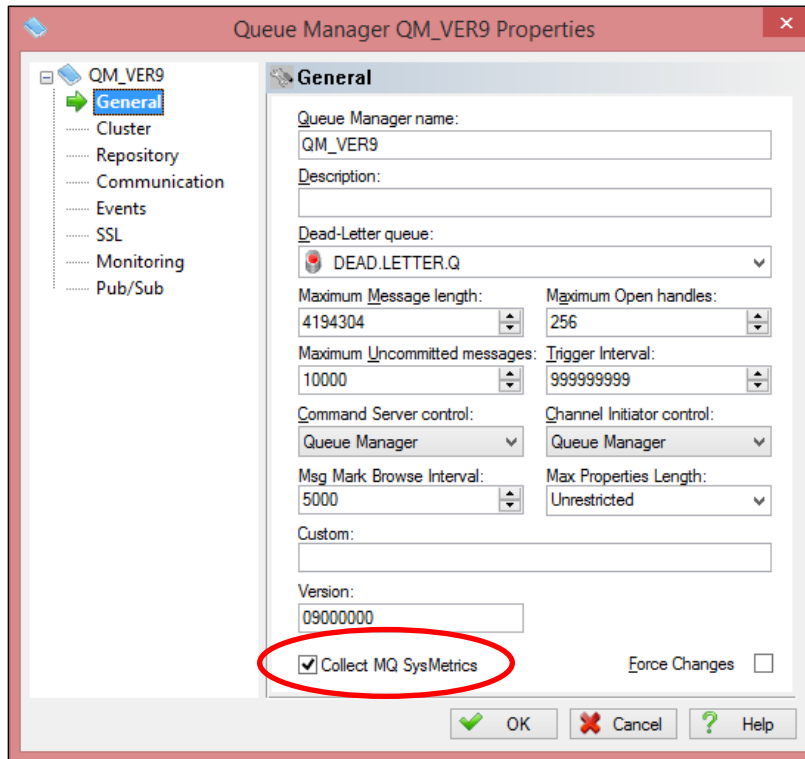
Queue Manager QM_VER9 Properties

QM_VER9
General
Cluster
Repository
Communication
Events
SSL
Monitoring
Pub/Sub

General

Queue Manager name:
QM_VER9

Description:

Dead-Letter queue:
DEAD.LETTER.Q

Maximum Message length:
4194304

Maximum Open handles:
256

Maximum Uncommitted messages:
10000

Trigger Interval:
999999999

Command Server control:
Queue Manager

Channel Initiator control:
Queue Manager

Msg Mark Browse Interval:
5000

Max Properties Length:
Unrestricted

Custom:

Version:
09000000

Collect MQ SysMetrics

Force Changes

OK
Cancel
Help